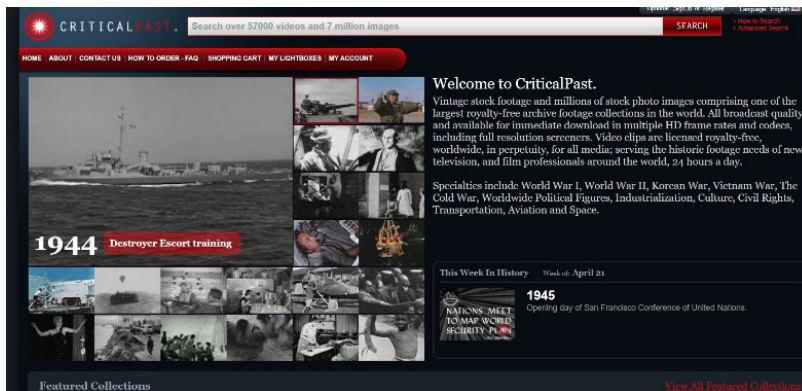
CRITICALPAST.

Search over 57000 videos and 7 million images

SEARCH

Options: Sign in or Register

Language: English

» How to Search
» Advanced Search

HOME | ABOUT | CONTACT US | HOW TO ORDER - FAQ | SHOPPING CART | MY LIGHTBOXES | MY ACCOUNT

1944 Destroyer Escort training

Welcome to CriticalPast.

Vintage stock footage and millions of stock photo images comprising one of the largest royalty-free archive footage collections in the world. All broadcast quality and available for immediate download in multiple HD frame rates and codecs, including full resolution screeners. Video clips are licensed royalty-free, worldwide, in perpetuity, for all media; serving the historic footage needs of new television, and film professionals around the world, 24 hours a day.

Specialties include World War I, World War II, Korean War, Vietnam War, The Cold War, Worldwide Political Figures, Industrialization, Culture, Civil Rights, Transportation, Aviation and Space.

This Week In History Week of: April 21

NATIONS MEET TO MAP WORLD SECURITY PLAN

1945
Opening day of San Francisco Conference of United Nations.

Featured Collections

View All Featured Collections